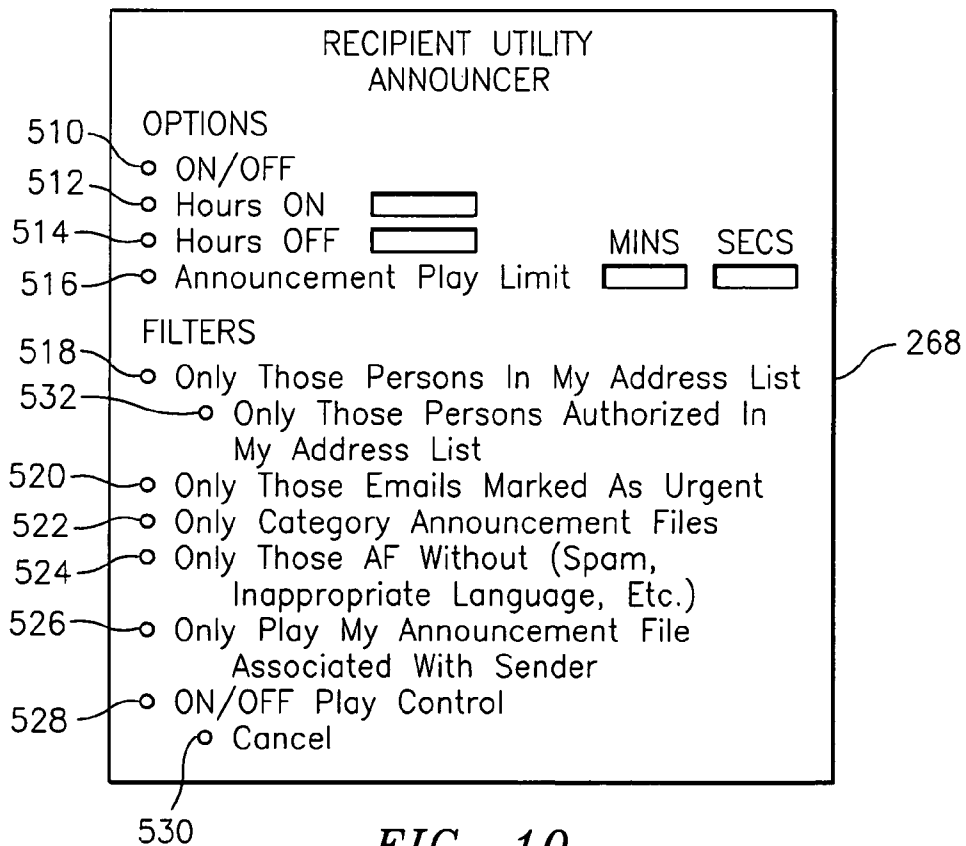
RECIPIENT UTILITY
ANNOUNCER

OPTIONS
510 ON/OFF
512 Hours ON
514 Hours OFF
MINS SECS
516 Announcement Play Limit

FILTERS
518 Only Those Persons In My Address List
268
532 Only Those Persons Authorized In My Address List
520 Only Those Emails Marked As Urgent
522 Only Category Announcement Files
524 Only Those AF Without (Spam, Inappropriate Language, Etc.)
526 Only Play My Announcement File Associated With Sender
528 ON/OFF Play Control
Cancel

530

FIG. 10